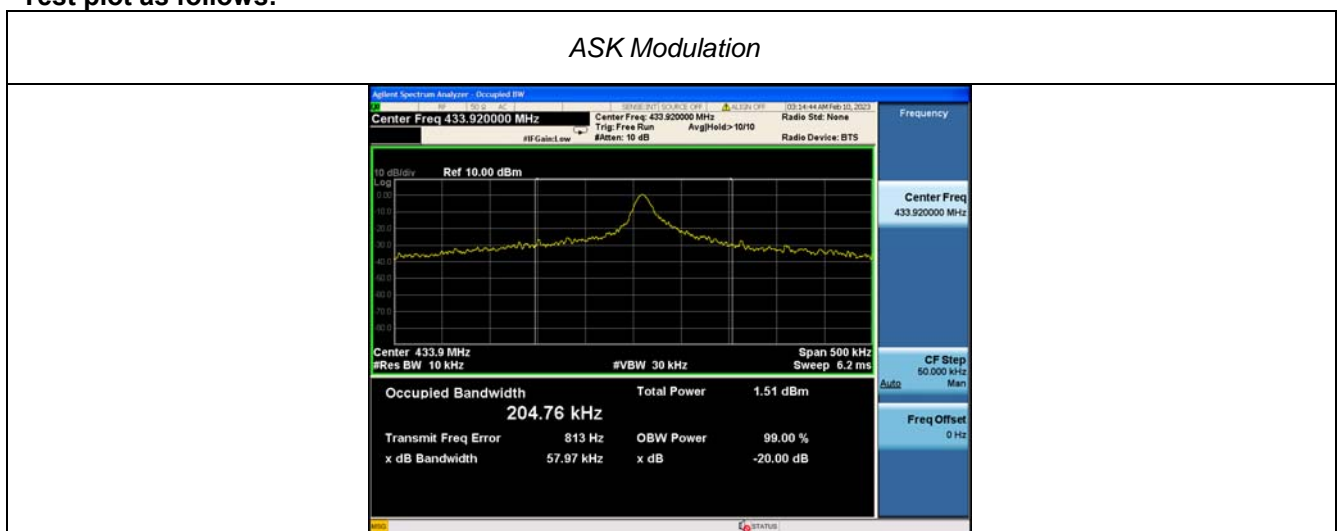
Test plot as follows:

ASK Modulation

Agilent Spectrum Analyzer - Occupied BW

RF | 50 Ω AC | SENSE:INT SOURCE OFF | ALIGN OFF | 03:14:44 AM Feb 10, 2023

Center Freq 433.920000 MHz

Center Freq: 433.920000 MHz
Trig: Free Run Avg|Hold:>10/10
#Atten: 10 dB

#IFGain:Low

Radio Std: None

Radio Device: BTS

Frequency

10 dB/div Ref 10.00 dBm
Log

0.00
10.0
20.0
30.0
40.0
50.0
60.0
70.0
80.0

Center 433.9 MHz
#Res BW 10 kHz
#VBW 30 kHz
Span 500 kHz
Sweep 6.2 ms

Occupied Bandwidth
204.76 kHz

Total Power 1.51 dBm

Transmit Freq Error 813 Hz
OBW Power 99.00 %

x dB Bandwidth 57.97 kHz
x dB -20.00 dB

Center Freq
433.920000 MHz

CF Step
50.000 kHz
Auto Man

Freq Offset
0 Hz

MSG

STATUS